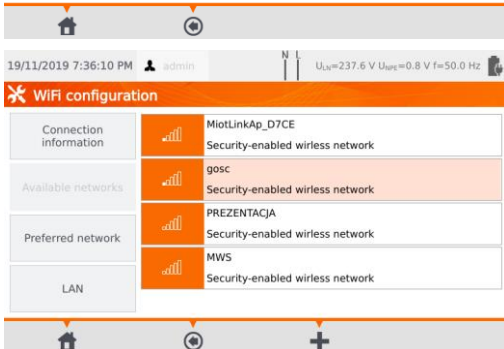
19/11/2019 7:36:10 PM admin

N L

$U_{LN}$=237.6 V $U_{NPE}$=0.8 V f=50.0 Hz

WiFi configuration

Connection information

Available networks

Preferred network

LAN

MiotLinkAp_D7CE
Security-enabled wirless network

gosc
Security-enabled wirless network

PREZENTACJA
Security-enabled wirless network

MWS
Security-enabled wirless network